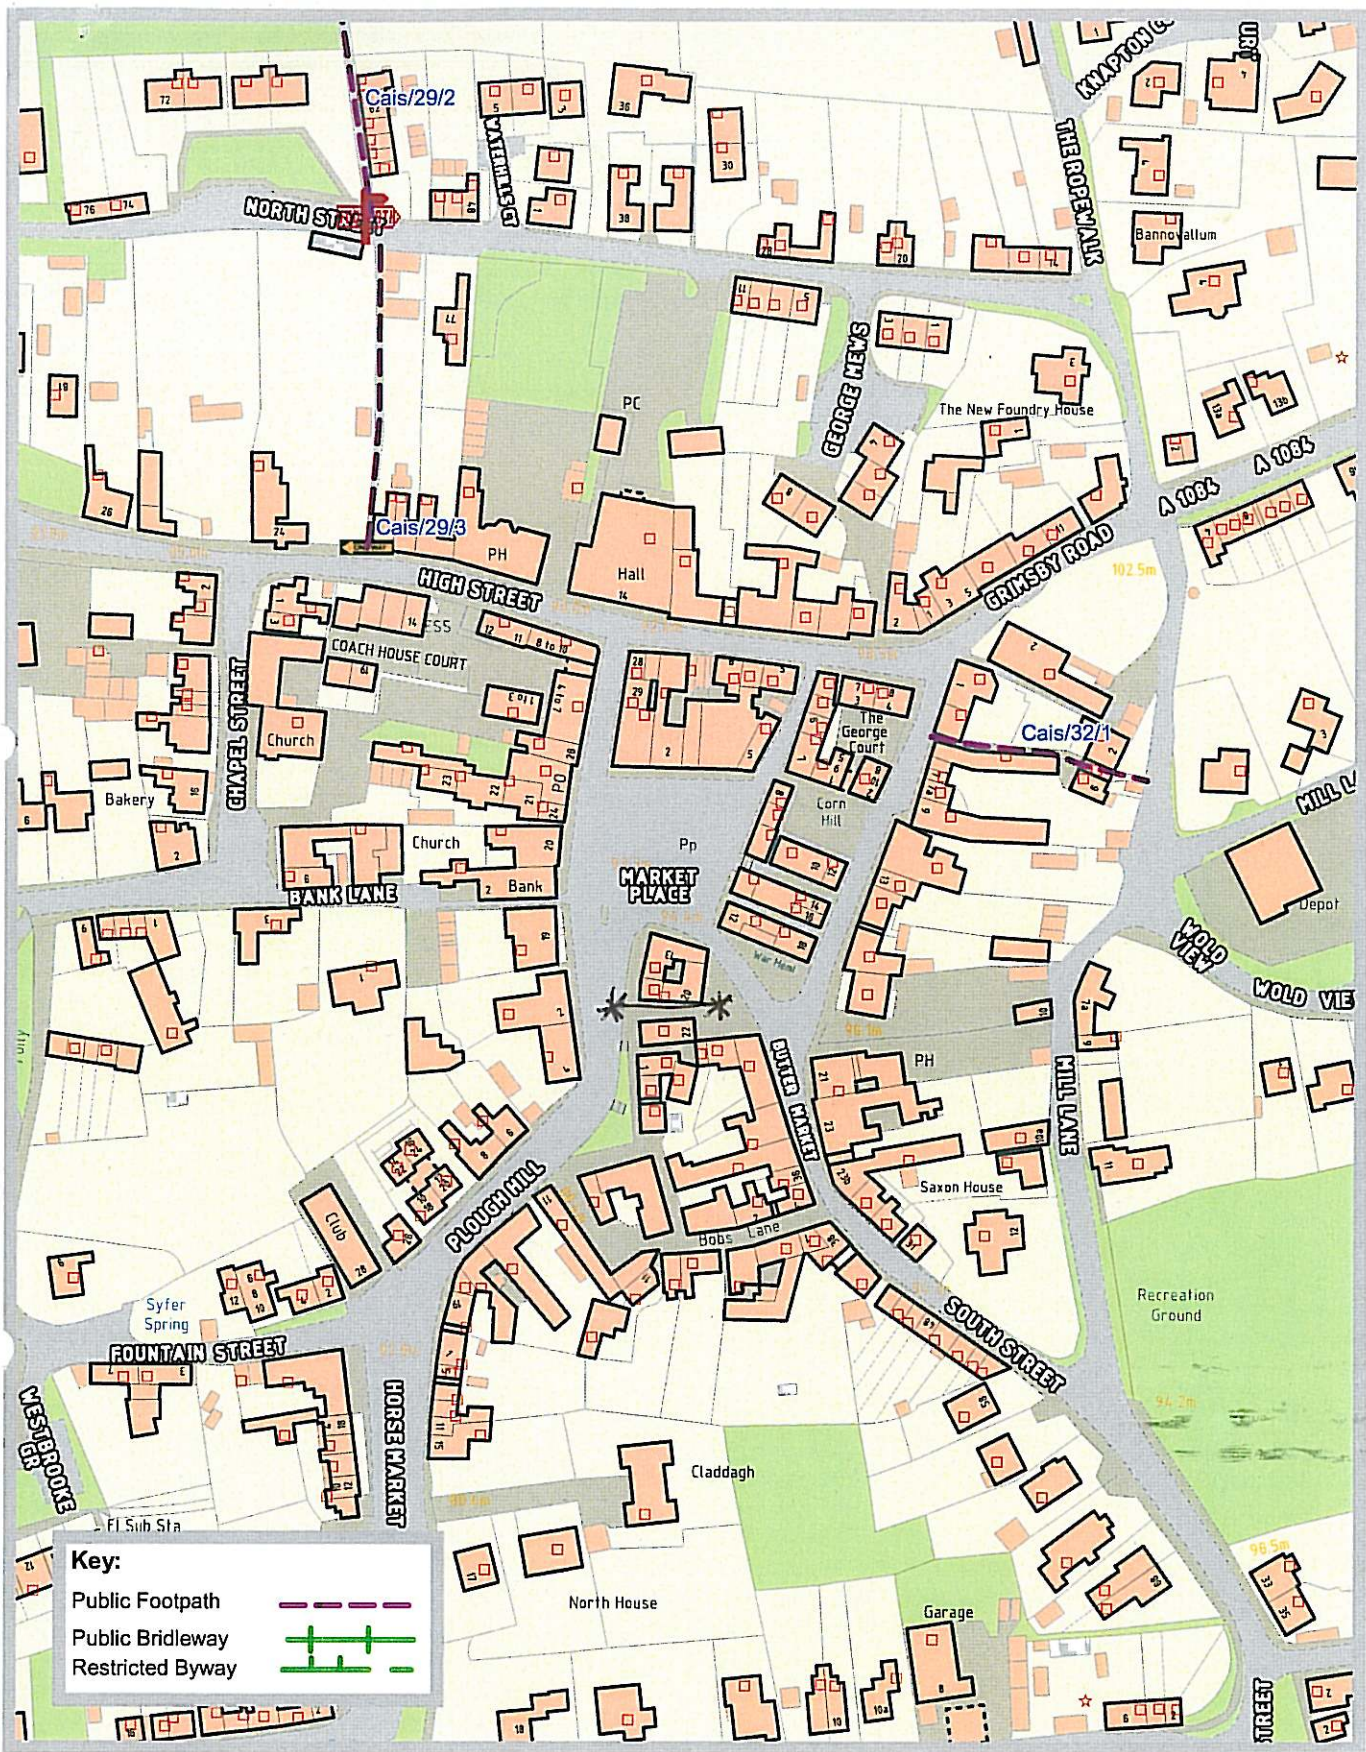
Cais/29/2
NORTH STREET
WATERHILL CT
KNAPTON CL
THE ROPEWALK
Bannovallum
GEORGE MEWS
PC
The New Foundry House
A 1084
A 1084
Cais/29/3
PH
Hall
HIGH STREET
GRIMSBY ROAD
102.5m
COACH HOUSE COURT
ESS
CHAPEL STREET
Church
Cais/32/1
The George Court
Bakery
PO
Corn Hill
MILL LANE
Church
Pp
BANK LANE
Bank
MARKET PLACE
Depot
WOLD VIEW
WOLD VIEW
War Meml
PH
BUTTER MARKET
MILL LANE
Saxon House
PLOUGH HILL
Club
Bobs Lane
Recreation Ground
Syfer Spring
FOUNTAIN STREET
SOUTH STREET
WESTBROOKE GR
HORSE MARKET
Claddagh
El Sub Sta
North House
Garage
Key:
Public Footpath
Public Bridleway
Restricted Byway